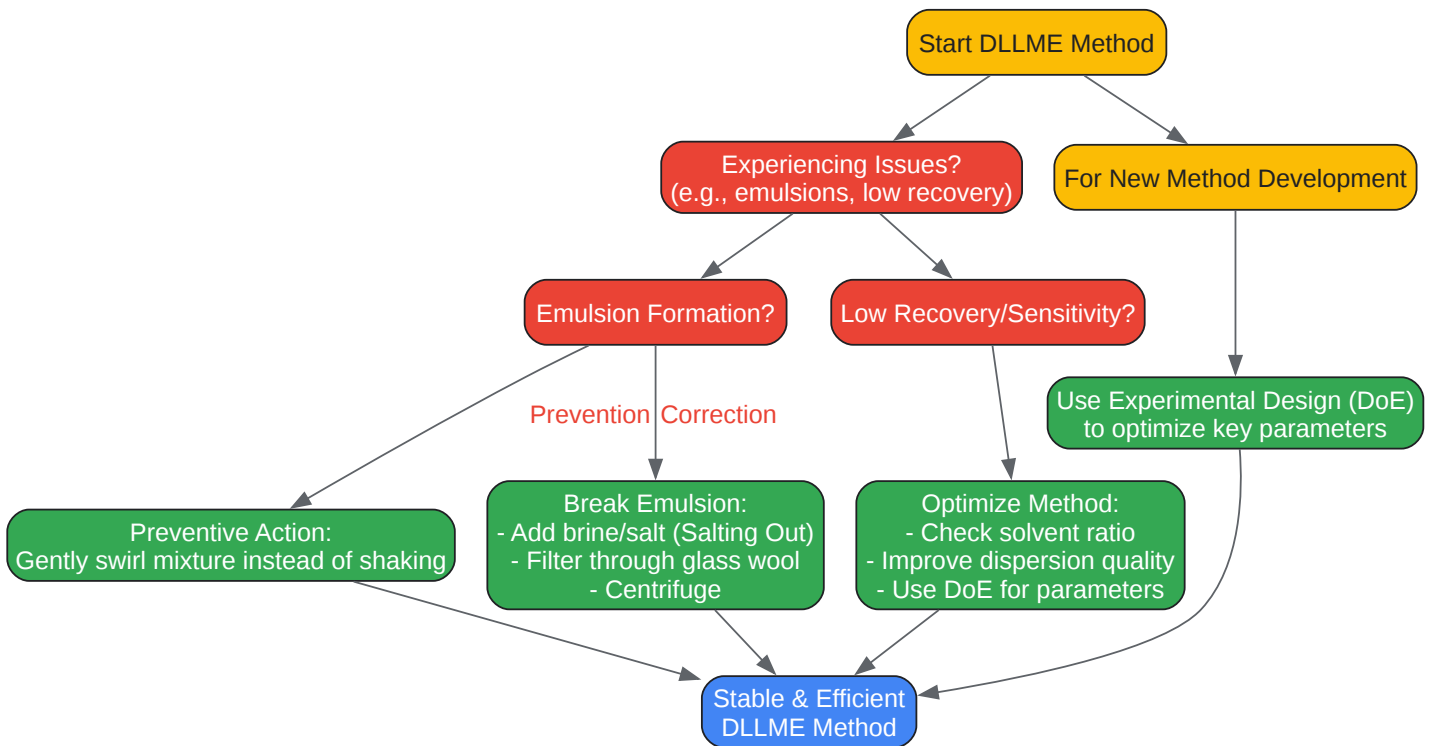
Start DLLME Method

Experiencing Issues?
(e.g., emulsions, low recovery)

For New Method Development

Emulsion Formation?

Low Recovery/Sensitivity?

Use Experimental Design (DoE) to optimize key parameters

Prevention

Correction

Preventive Action:
Gently swirl mixture instead of shaking

Break Emulsion:
- Add brine/salt (Salting Out)
- Filter through glass wool
- Centrifuge

Optimize Method:
- Check solvent ratio
- Improve dispersion quality
- Use DoE for parameters

Stable & Efficient DLLME Method